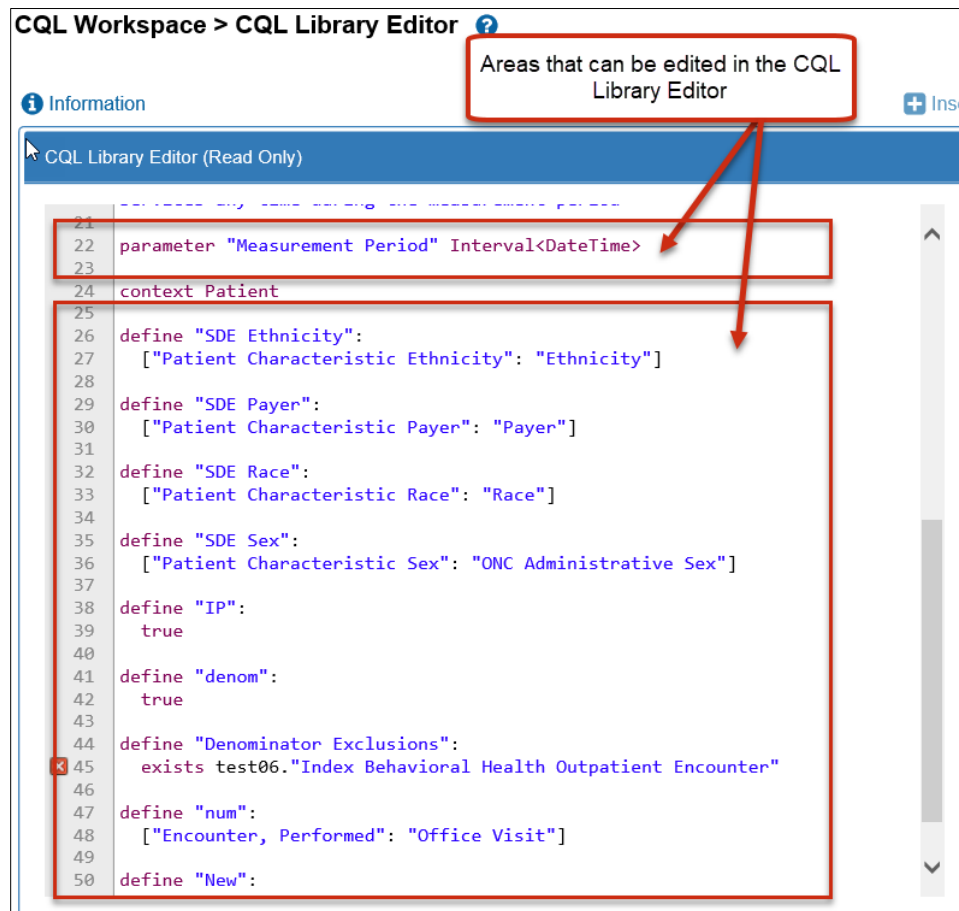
CQL Workspace > CQL Library Editor

Areas that can be edited in the CQL Library Editor

Information

Ins

CQL Library Editor (Read Only)

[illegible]
21
22 parameter "Measurement Period" Interval<DateTime>
23
24 context Patient
25
26 define "SDE Ethnicity":
27 ["Patient Characteristic Ethnicity": "Ethnicity"]
28
29 define "SDE Payer":
30 ["Patient Characteristic Payer": "Payer"]
31
32 define "SDE Race":
33 ["Patient Characteristic Race": "Race"]
34
35 define "SDE Sex":
36 ["Patient Characteristic Sex": "ONC Administrative Sex"]
37
38 define "IP":
39 true
40
41 define "denom":
42 true
43
44 define "Denominator Exclusions":
45 exists test06."Index Behavioral Health Outpatient Encounter"
46
47 define "num":
48 ["Encounter, Performed": "Office Visit"]
49
50 define "New":